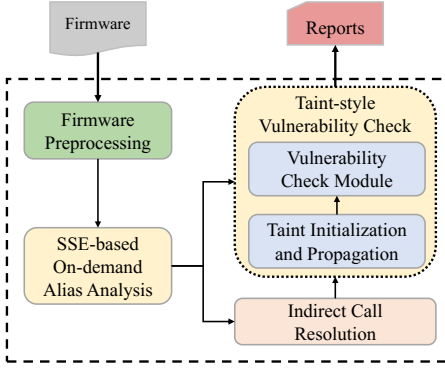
Firmware

Reports

Firmware Preprocessing

Taint-style Vulnerability Check

Vulnerability Check Module

Taint Initialization and Propagation

SSE-based On-demand Alias Analysis

Indirect Call Resolution